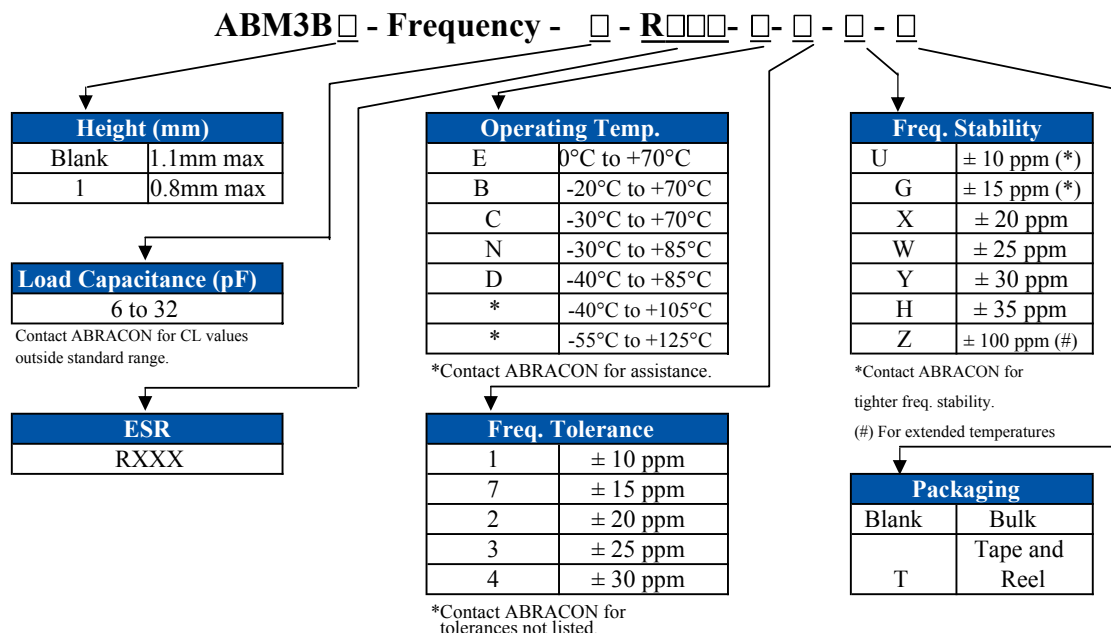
ABM3B□ - Frequency - □ - R□□□- □- □ - □ - □

| Height (mm) | |
|---|---|
| Blank | 1.1mm max |
| 1 | 0.8mm max |

| Load Capacitance (pF) |
|---|
| 6 to 32 |

Contact ABRACON for CL values outside standard range.

| ESR |
|---|
| RXXX |

| Operating Temp. | |
|---|---|
| E | 0°C to +70°C |
| B | -20°C to +70°C |
| C | -30°C to +70°C |
| N | -30°C to +85°C |
| D | -40°C to +85°C |
| * | -40°C to +105°C |
| * | -55°C to +125°C |

*Contact ABRACON for assistance.

| Freq. Tolerance | |
|---|---|
| 1 | ± 10 ppm |
| 7 | ± 15 ppm |
| 2 | ± 20 ppm |
| 3 | ± 25 ppm |
| 4 | ± 30 ppm |

*Contact ABRACON for tolerances not listed

| Freq. Stability | |
|---|---|
| U | ± 10 ppm (*) |
| G | ± 15 ppm (*) |
| X | ± 20 ppm |
| W | ± 25 ppm |
| Y | ± 30 ppm |
| H | ± 35 ppm |
| Z | ± 100 ppm (#) |

*Contact ABRACON for tighter freq. stability.

(#) For extended temperatures

| Packaging | |
|---|---|
| Blank | Bulk |
| T | Tape and Reel |